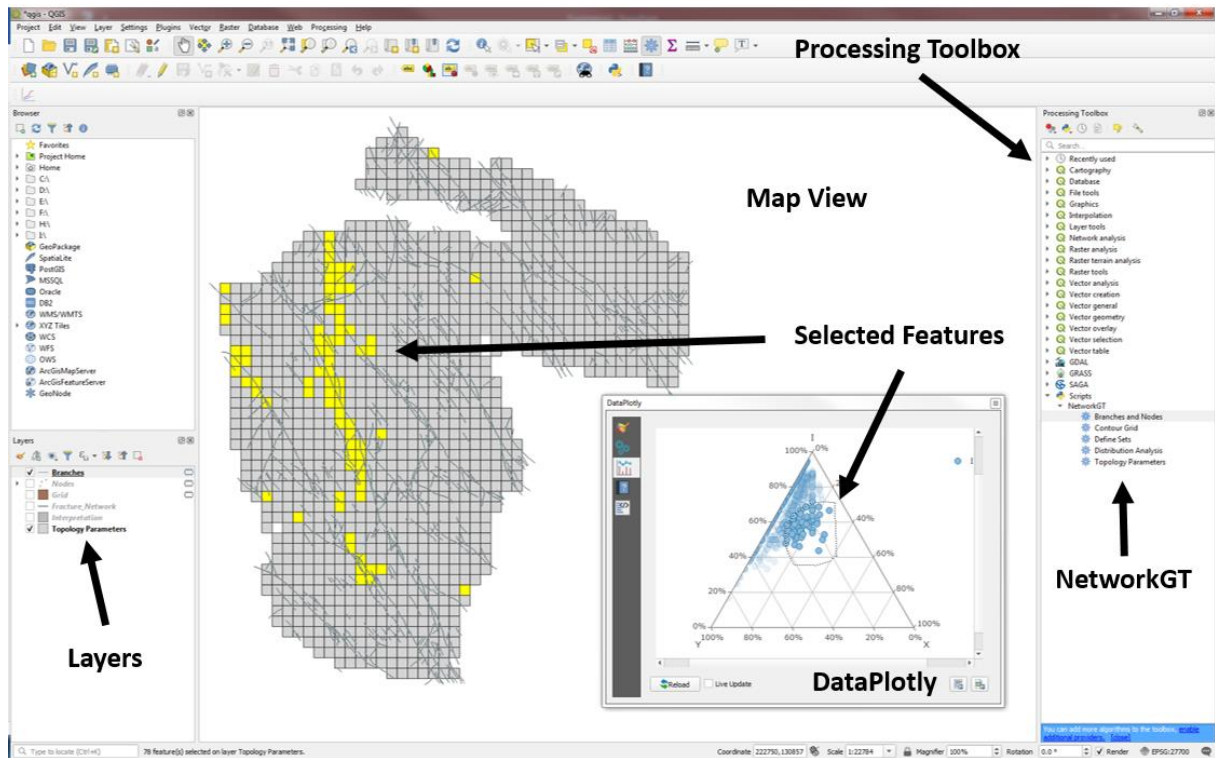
*qgis - QGIS

Project Edit View Layer Settings Plugins Vector Raster Database Web Processing Help

Processing Toolbox

Browser

Favorites
Project Home
Home
C:\
D:\
E:\
F:\
H:\
I:\
GeoPackage
SpatiaLite
PostGIS
MSSQL
Oracle
DB2
WMS/WMTS
XYZ Tiles
WCS
WFS
OWS
ArcGisMapServer
ArcGisFeatureServer
GeoNode

Map View

Selected Features

Layers

Branches
Nodes
Grid
Fracture_Network
Interpretation
Topology Parameters

Layers

DataPlotly

I
100%
0%
80%
20%
60%
40%
40%
60%
20%
80%
0%
100%
100%
80%
60%
40%
20%
0%
Y
X

Reload
Live Update

DataPlotly

Processing Toolbox

Search...
Recently used
Cartography
Database
File tools
Graphics
Interpolation
Layer tools
Network analysis
Raster analysis
Raster terrain analysis
Raster tools
Vector analysis
Vector creation
Vector general
Vector geometry
Vector overlay
Vector selection
Vector table
GDAL
GRASS
SAGA
Scripts
NetworkGT
Branches and Nodes
Contour Grid
Define Sets
Distribution Analysis
Topology Parameters

NetworkGT

You can add more algorithms to the toolbox, enable additional providers. [close]

Type to locate (Ctrl+K)
78 feature(s) selected on layer Topology Parameters.
Coordinate 222750,130857
Scale 1:22784
Magnifier 100%
Rotation 0.0 °
Render
EPSG:27700